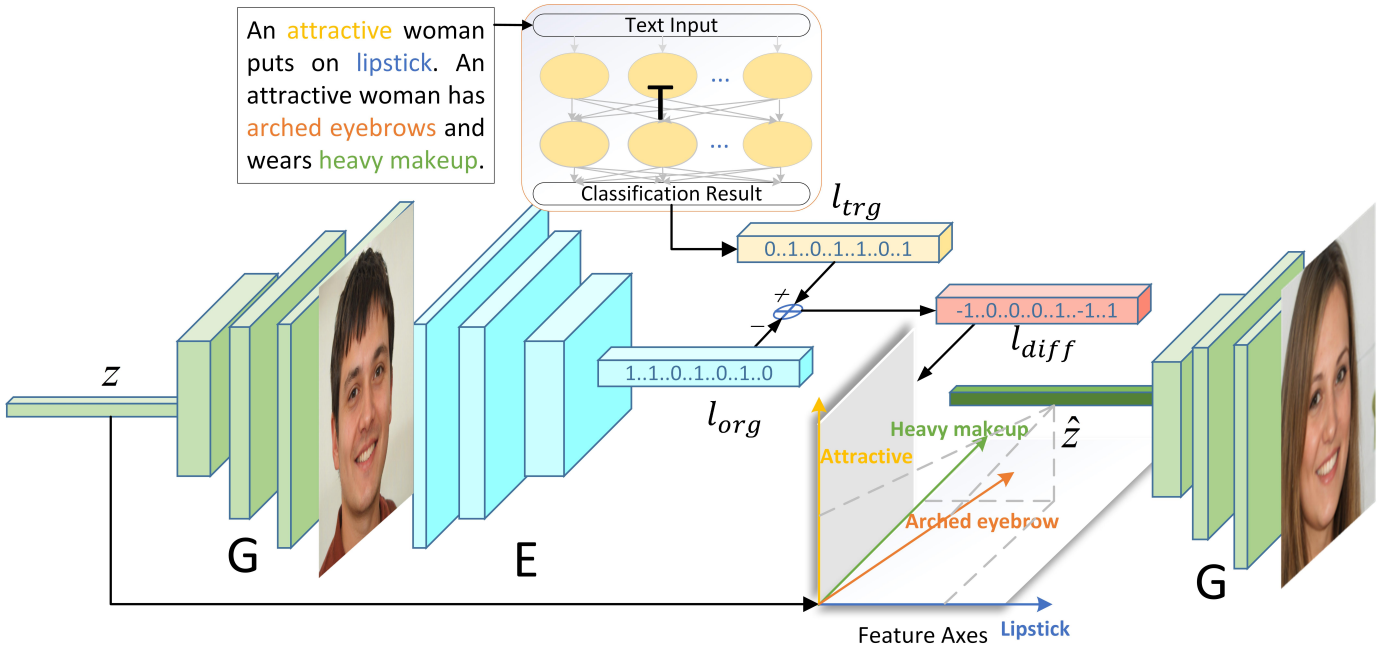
An attractive woman puts on lipstick. An attractive woman has arched eyebrows and wears heavy makeup.

Text Input

T

...

...

Classification Result

$l_{trg}$

0..1..0..1..1..0..1

+

−

-1..0..0..0..1..-1..1

$l_{diff}$

$z$

1..1..0..1..0..1..0

$l_{org}$

Heavy makeup

$\hat{z}$

Attractive

Arched eyebrow

G

E

G

Feature Axes

Lipstick